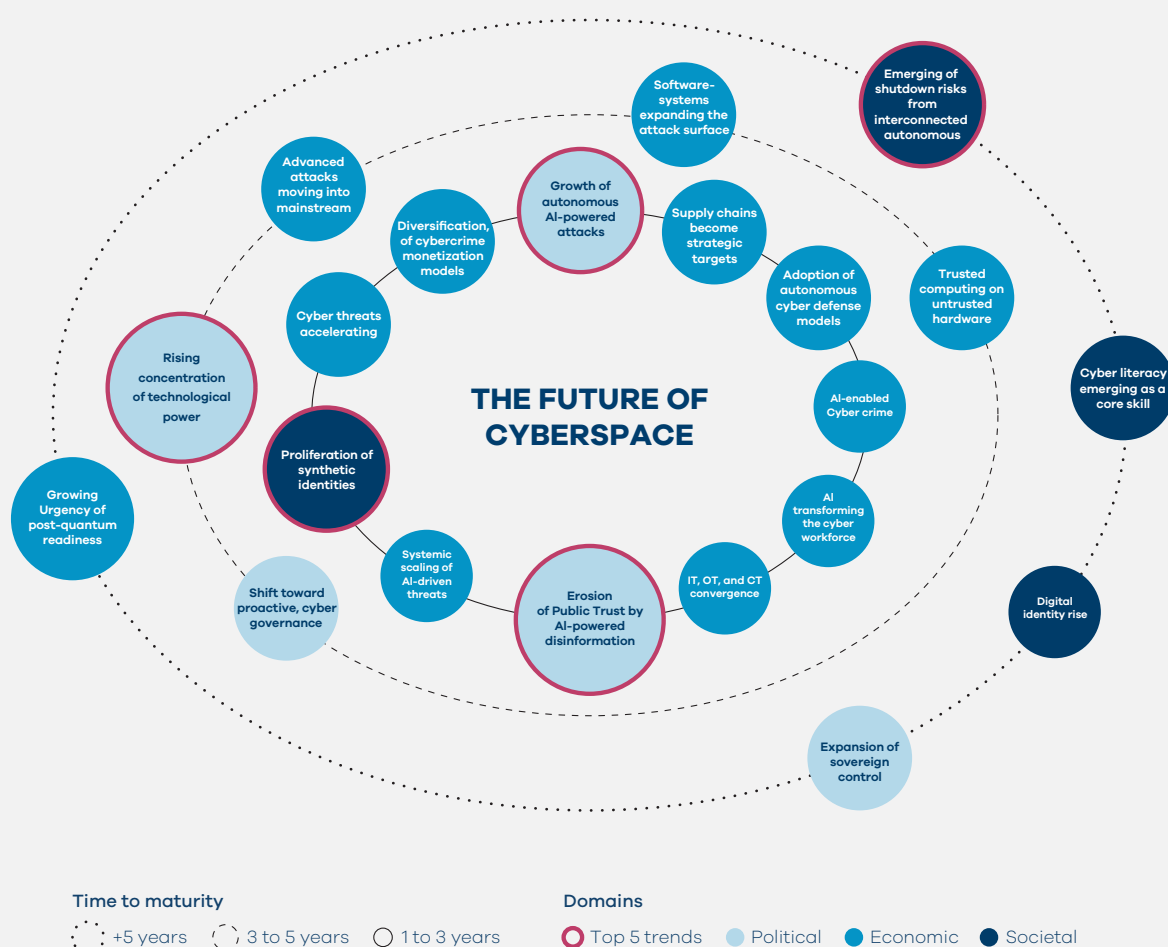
THE FUTURE OF CYBERSPACE

Emerging of shutdown risks from interconnected autonomous

Software-systems expanding the attack surface

Advanced attacks moving into mainstream

Growth of autonomous AI-powered attacks

Diversification, of cybercrime monetization models

Supply chains become strategic targets

Trusted computing on untrusted hardware

Adoption of autonomous cyber defense models

Cyber threats accelerating

Rising concentration of technological power

Cyber literacy emerging as a core skill

AI-enabled Cyber crime

Proliferation of synthetic identities

Growing Urgency of post-quantum readiness

AI transforming the cyber workforce

Systemic scaling of AI-driven threats

IT, OT, and CT convergence

Shift toward proactive, cyber governance

Erosion of Public Trust by AI-powered disinformation

Digital identity rise

Expansion of sovereign control

Time to maturity

+5 years 3 to 5 years 1 to 3 years

Domains

Top 5 trends Political Economic Societal